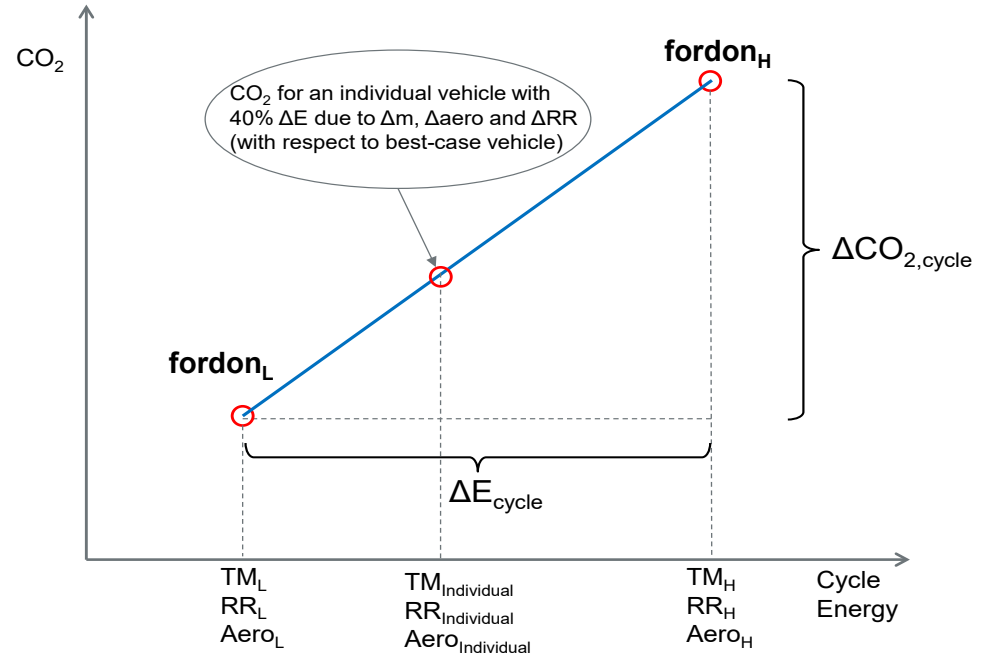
$CO_2$

$fordon_H$

$CO_2$ for an individual vehicle with 40% ΔE due to Δm, Δaero and ΔRR (with respect to best-case vehicle)

$\Delta CO_{2,cycle}$

$fordon_L$

$\Delta E_{cycle}$

$TM_L$
$RR_L$
$Aero_L$

$TM_{Individual}$
$RR_{Individual}$
$Aero_{Individual}$

$TM_H$
$RR_H$
$Aero_H$

Cycle Energy